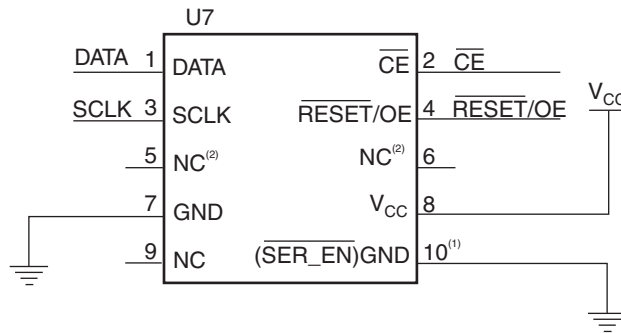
U7

DATA 1 DATA

SCLK 3 SCLK

5 NC$^{(2)}$

7 GND

9 NC

$\overline{CE}$ 2 $\overline{CE}$

$\overline{RESET}$/OE 4 $\overline{RESET}$/OE

NC$^{(2)}$ 6

$V_{CC}$ 8

($\overline{SER\_EN}$)GND 10$^{(1)}$

$V_{CC}$